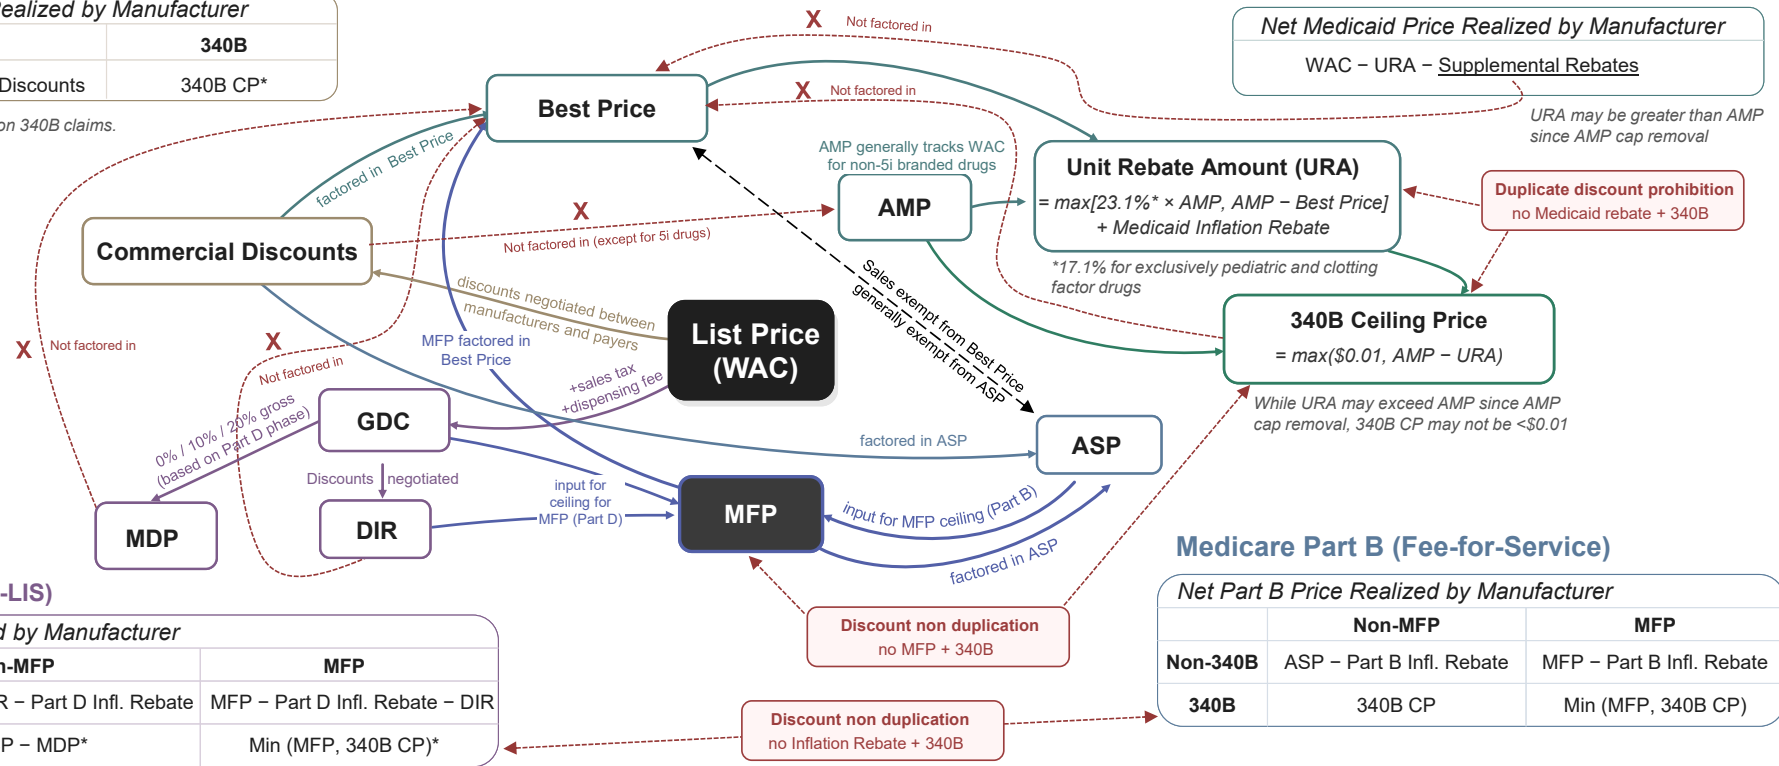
ealized by Manufacturer

| | 340B |
|---|---|
| Discounts | 340B CP* |

on 340B claims.

X Not factored in

Net Medicaid Price Realized by Manufacturer
WAC − URA − Supplemental Rebates

URA may be greater than AMP since AMP cap removal

Best Price

X Not factored in

factored in Best Price

AMP generally tracks WAC for non-5i branded drugs

AMP

Unit Rebate Amount (URA)
= max[23.1%* × AMP, AMP − Best Price] + Medicaid Inflation Rebate

Duplicate discount prohibition
no Medicaid rebate + 340B

X Not factored in (except for 5i drugs)

Commercial Discounts

*17.1% for exclusively pediatric and clotting factor drugs

Sales exempt from Best Price generally exempt from ASP

340B Ceiling Price
= max($0.01, AMP − URA)

discounts negotiated between manufacturers and payers

List Price (WAC)

X Not factored in

X Not factored in

MFP factored in Best Price

+sales tax +dispensing fee

While URA may exceed AMP since AMP cap removal, 340B CP may not be <$0.01

GDC

factored in ASP

ASP

0% / 10% / 20% gross (based on Part D phase)

Discounts negotiated

input for ceiling for MFP (Part D)

MDP

DIR

MFP

input for MFP ceiling (Part B)

factored in ASP

Medicare Part B (Fee-for-Service)

-LIS)

Discount non duplication
no MFP + 340B

d by Manufacturer

| n-MFP | MFP |
|---|---|
| R − Part D Infl. Rebate | MFP − Part D Infl. Rebate − DIR |
| P − MDP* | Min (MFP, 340B CP)* |

Net Part B Price Realized by Manufacturer

| | Non-MFP | MFP |
|---|---|---|
| Non-340B | ASP − Part B Infl. Rebate | MFP − Part B Infl. Rebate |
| 340B | 340B CP | Min (MFP, 340B CP) |

Discount non duplication
no Inflation Rebate + 340B